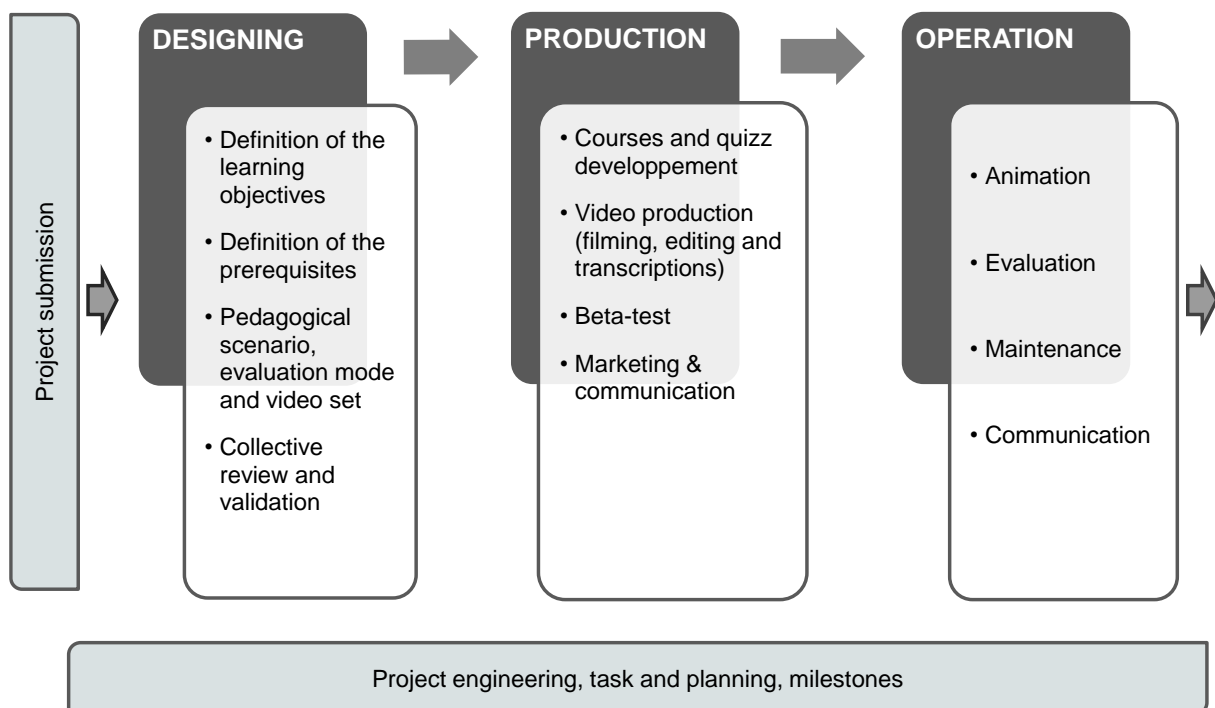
Project submission

DESIGNING

• Definition of the learning objectives
• Definition of the prerequisites
• Pedagogical scenario, evaluation mode and video set
• Collective review and validation

PRODUCTION

• Courses and quizz developpement
• Video production (filming, editing and transcriptions)
• Beta-test
• Marketing & communication

OPERATION

• Animation
• Evaluation
• Maintenance
• Communication

Project engineering, task and planning, milestones